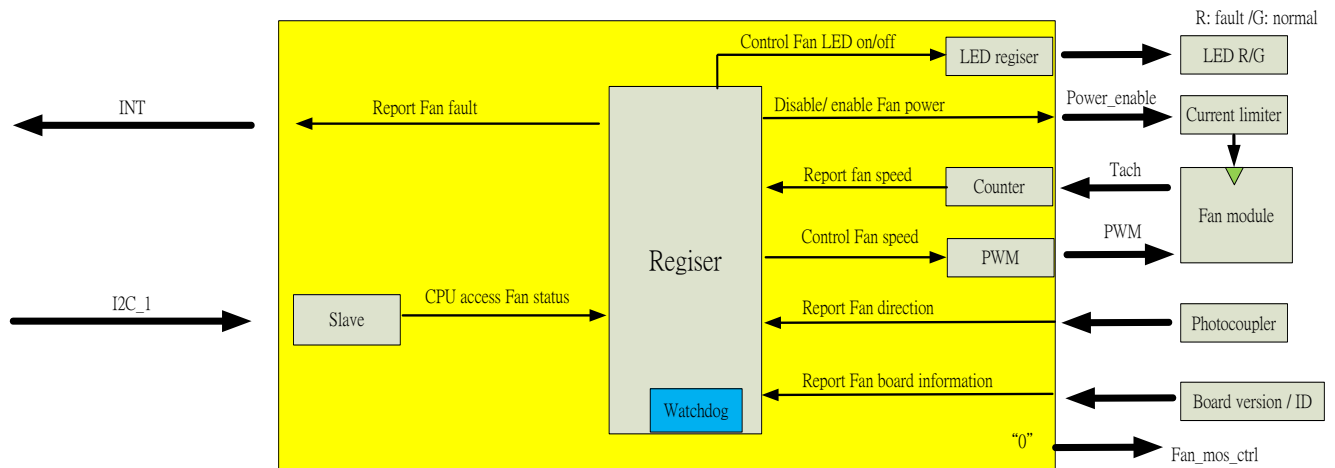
R: fault /G: normal

Control Fan LED on/off

LED regiser

LED R/G

INT

Report Fan fault

Disable/ enable Fan power

Power_enable

Current limiter

Report fan speed

Counter

Tach

Fan module

Regiser

Control Fan speed

PWM

PWM

I2C_1

Slave

CPU access Fan status

Report Fan direction

Photocoupler

Report Fan board information

Watchdog

Board version / ID

"0"

Fan_mos_ctrl